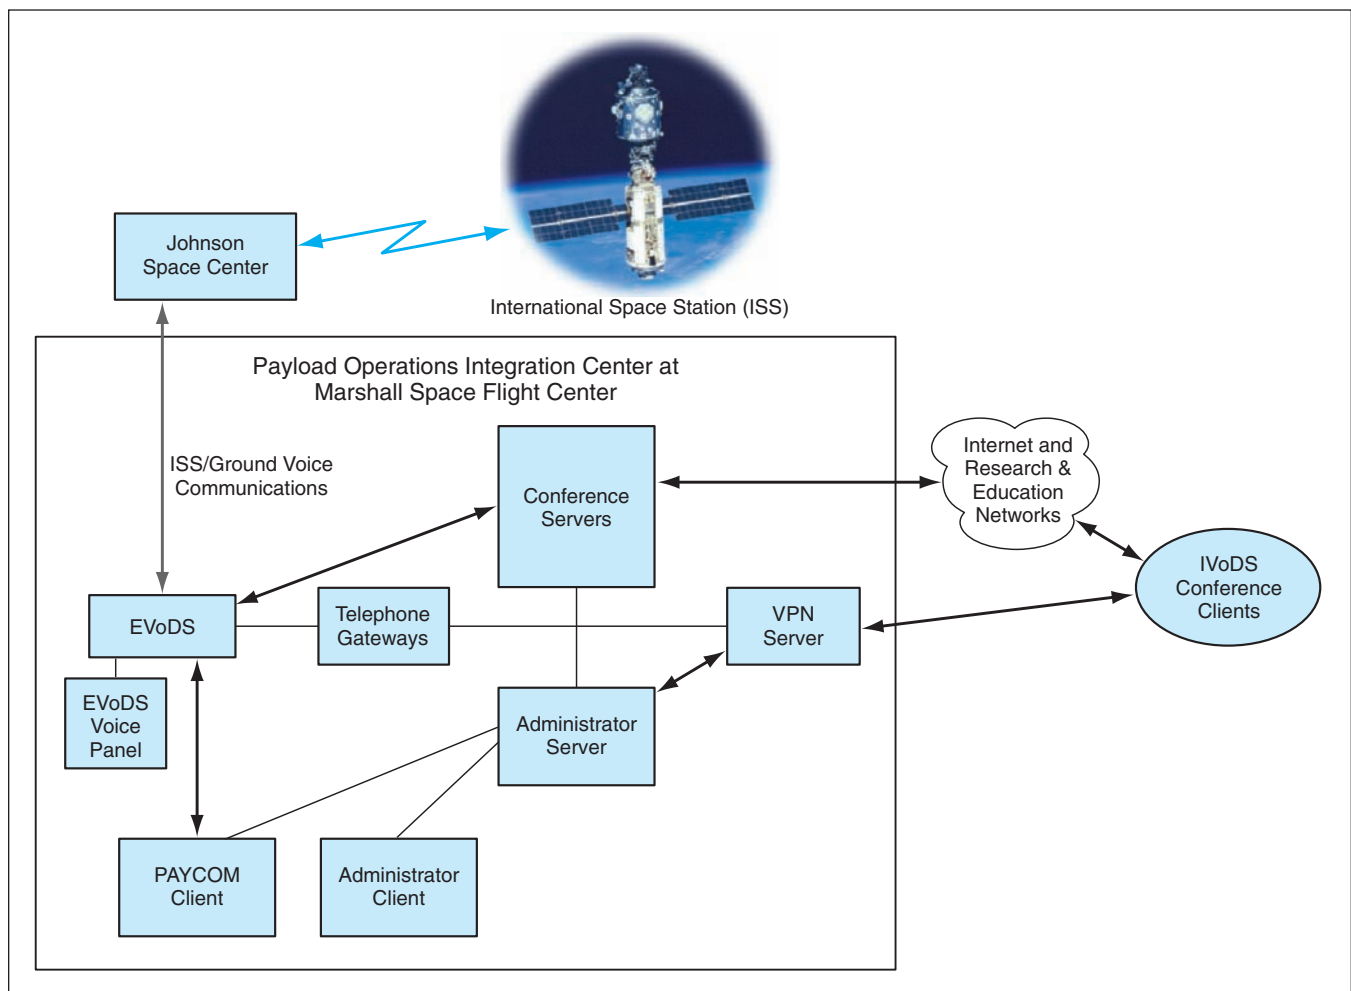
Johnson Space Center

International Space Station (ISS)

Payload Operations Integration Center at Marshall Space Flight Center

ISS/Ground Voice Communications

Conference Servers

Internet and Research & Education Networks

IVoDS Conference Clients

EVoDS

Telephone Gateways

VPN Server

EVoDS Voice Panel

Administrator Server

PAYCOM Client

Administrator Client